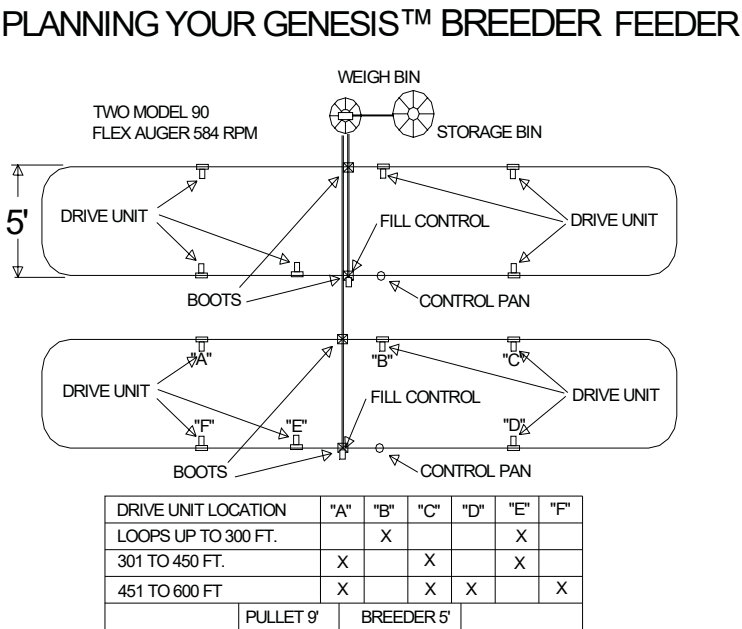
PLANNING YOUR GENESIS™ BREEDER FEEDER

WEIGH BIN

TWO MODEL 90
FLEX AUGER 584 RPM

STORAGE BIN

5'

DRIVE UNIT

FILL CONTROL

DRIVE UNIT

BOOTS

CONTROL PAN

"A"

"B"

"C"

DRIVE UNIT

FILL CONTROL

DRIVE UNIT

"F"

"E"

"D"

BOOTS

CONTROL PAN

| DRIVE UNIT LOCATION | "A" | "B" | "C" | "D" | "E" | "F" |
|---|---|---|---|---|---|---|
| LOOPS UP TO 300 FT. | | X | | | X | |
| 301 TO 450 FT. | X | | X | | X | |
| 451 TO 600 FT | X | | X | X | | X |

PULLET 9'   BREEDER 5'